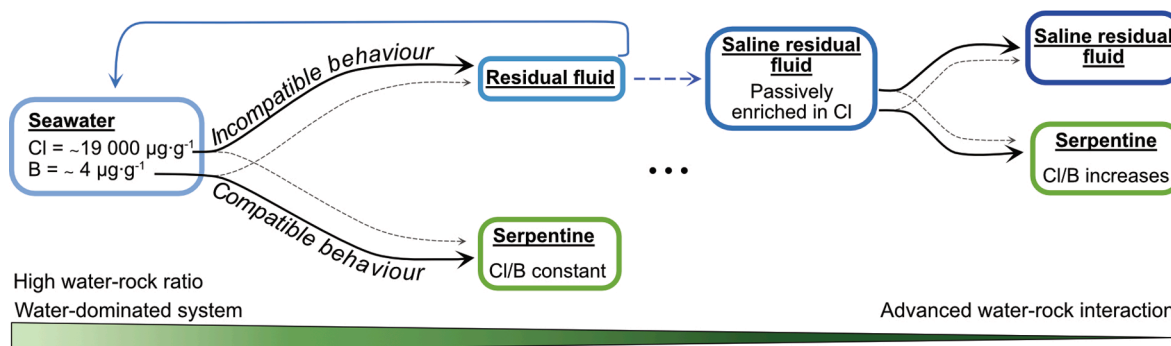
Seawater
Cl = ~19 000 µg·g$^{-1}$
B = ~ 4 µg·g$^{-1}$

Incompatible behaviour

Compatible behaviour

Residual fluid

Serpentine
Cl/B constant

Saline residual fluid
Passively enriched in Cl

• • •

Saline residual fluid

Serpentine
Cl/B increases

High water-rock ratio
Water-dominated system

Advanced water-rock interaction